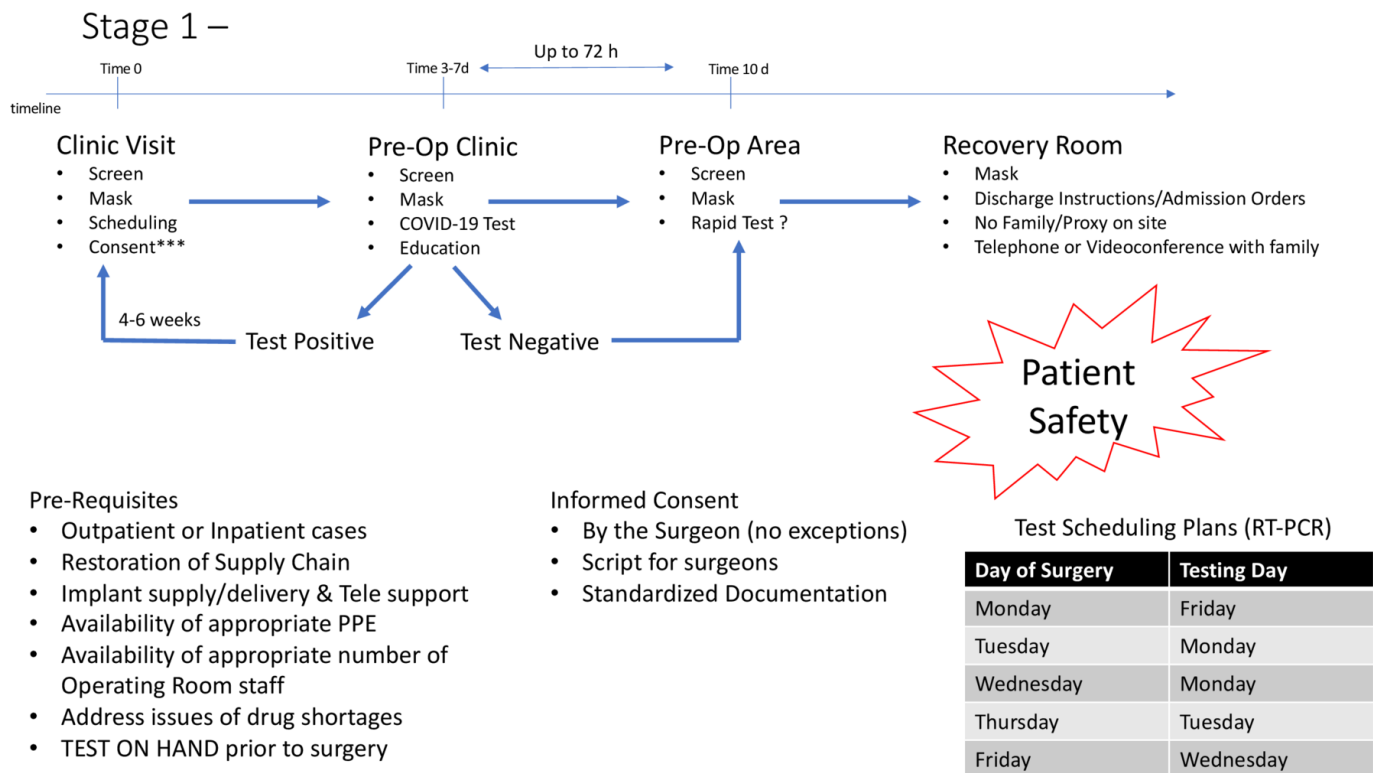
Stage 1 –

Up to 72 h

Time 0

Time 3-7d

Time 10 d

timeline

Clinic Visit
- Screen
- Mask
- Scheduling
- Consent***

Pre-Op Clinic
- Screen
- Mask
- COVID-19 Test
- Education

Pre-Op Area
- Screen
- Mask
- Rapid Test ?

Recovery Room
- Mask
- Discharge Instructions/Admission Orders
- No Family/Proxy on site
- Telephone or Videoconference with family

4-6 weeks

Test Positive

Test Negative

Patient Safety

Pre-Requisites
- Outpatient or Inpatient cases
- Restoration of Supply Chain
- Implant supply/delivery & Tele support
- Availability of appropriate PPE
- Availability of appropriate number of Operating Room staff
- Address issues of drug shortages
- TEST ON HAND prior to surgery

Informed Consent
- By the Surgeon (no exceptions)
- Script for surgeons
- Standardized Documentation

Test Scheduling Plans (RT-PCR)

| Day of Surgery | Testing Day |
|---|---|
| Monday | Friday |
| Tuesday | Monday |
| Wednesday | Monday |
| Thursday | Tuesday |
| Friday | Wednesday |